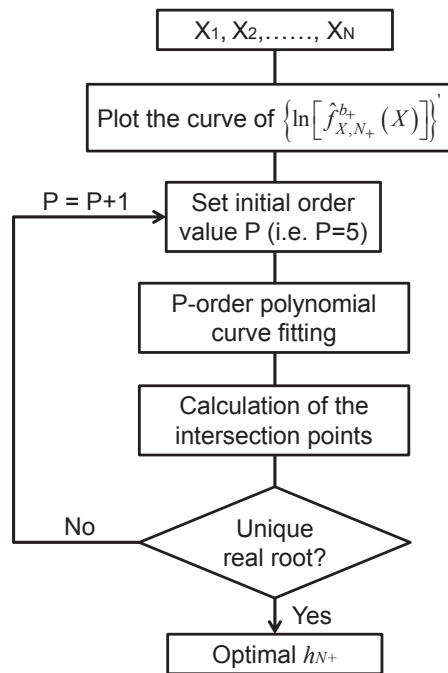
$X_1, X_2, \ldots\ldots, X_N$

Plot the curve of $\left\{\ln\left[\hat{f}_{X,N_+}^{b_+}(X)\right]\right\}'$

P = P+1

Set initial order value P (i.e. P=5)

P-order polynomial curve fitting

Calculation of the intersection points

No

Unique real root?

Yes

Optimal $h_{N+}$